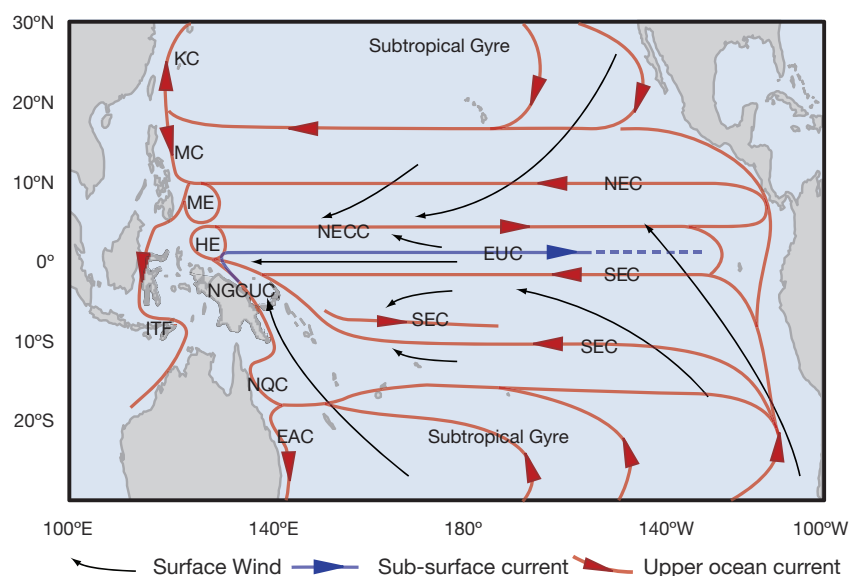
30ºN
20ºN
10ºN
0º
10ºS
20ºS

KC
MC
ME
HE
ITF
NGCUC
NQC
EAC

Subtropical Gyre
NEC
NECC
EUC
SEC
SEC
SEC
Subtropical Gyre

100ºE
140ºE
180º
140ºW
100ºW

Surface Wind
Sub-surface current
Upper ocean current